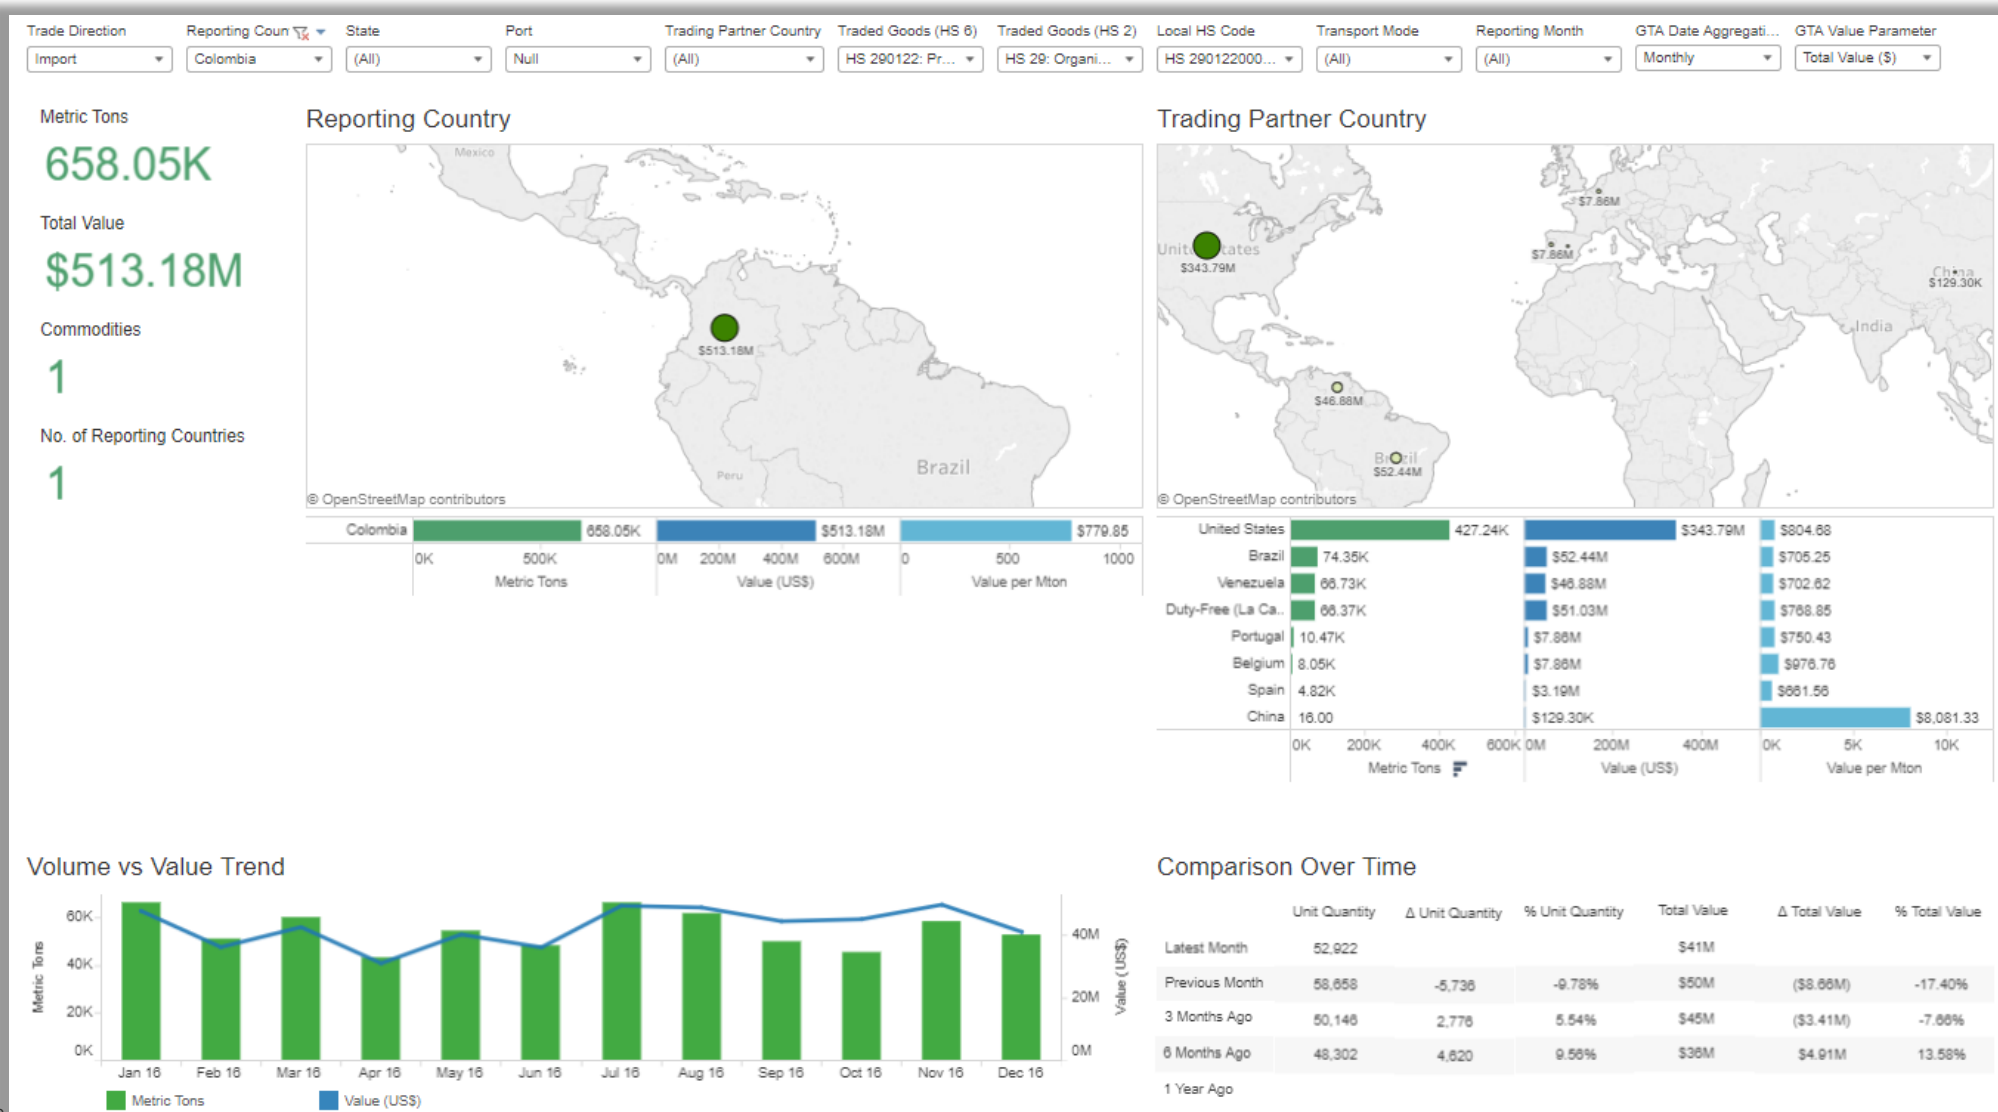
| Trade Direction | Reporting Coun | State | Port | Trading Partner Country | Traded Goods (HS 6) | Traded Goods (HS 2) | Local HS Code | Transport Mode | Reporting Month | GTA Date Aggregati... | GTA Value Parameter |
|---|---|---|---|---|---|---|---|---|---|---|---|
| Import | Colombia | (All) | Null | (All) | HS 290122: Pr... | HS 29: Organi... | HS 290122000... | (All) | (All) | Monthly | Total Value ($) |

Metric Tons
658.05K
Total Value
$513.18M
Commodities
1
No. of Reporting Countries
1

Reporting Country

Mexico
$513.18M
Peru
Brazil
© OpenStreetMap contributors

| | Metric Tons | Value (US$) | Value per Mton |
|---|---|---|---|
| Colombia | 658.05K | $513.18M | $779.85 |

0K 500K Metric Tons
0M 200M 400M 600M Value (US$)
0 500 1000 Value per Mton

Trading Partner Country

United States
$343.79M
$7.86M
$7.86M
China
$129.30K
India
$46.88M
Brazil
$52.44M
© OpenStreetMap contributors

| | Metric Tons | Value (US$) | Value per Mton |
|---|---|---|---|
| United States | 427.24K | $343.79M | $804.68 |
| Brazil | 74.35K | $52.44M | $705.25 |
| Venezuela | 66.73K | $46.88M | $702.62 |
| Duty-Free (La Ca.. | 66.37K | $51.03M | $768.85 |
| Portugal | 10.47K | $7.86M | $750.43 |
| Belgium | 8.05K | $7.86M | $976.76 |
| Spain | 4.82K | $3.19M | $661.56 |
| China | 16.00 | $129.30K | $8,081.33 |

0K 200K 400K 600K Metric Tons
0M 200M 400M Value (US$)
0K 5K 10K Value per Mton

Volume vs Value Trend

Metric Tons
60K 40K 20K 0K
Value (US$)
40M 20M 0M
Jan 16 Feb 16 Mar 16 Apr 16 May 16 Jun 16 Jul 16 Aug 16 Sep 16 Oct 16 Nov 16 Dec 16
Metric Tons Value (US$)

Comparison Over Time

| | Unit Quantity | Δ Unit Quantity | % Unit Quantity | Total Value | Δ Total Value | % Total Value |
|---|---|---|---|---|---|---|
| Latest Month | 52,922 | | | $41M | | |
| Previous Month | 58,658 | -5,736 | -9.78% | $50M | ($8.66M) | -17.40% |
| 3 Months Ago | 50,146 | 2,776 | 5.54% | $45M | ($3.41M) | -7.66% |
| 6 Months Ago | 48,302 | 4,620 | 9.56% | $36M | $4.91M | 13.58% |
| 1 Year Ago | | | | | | |